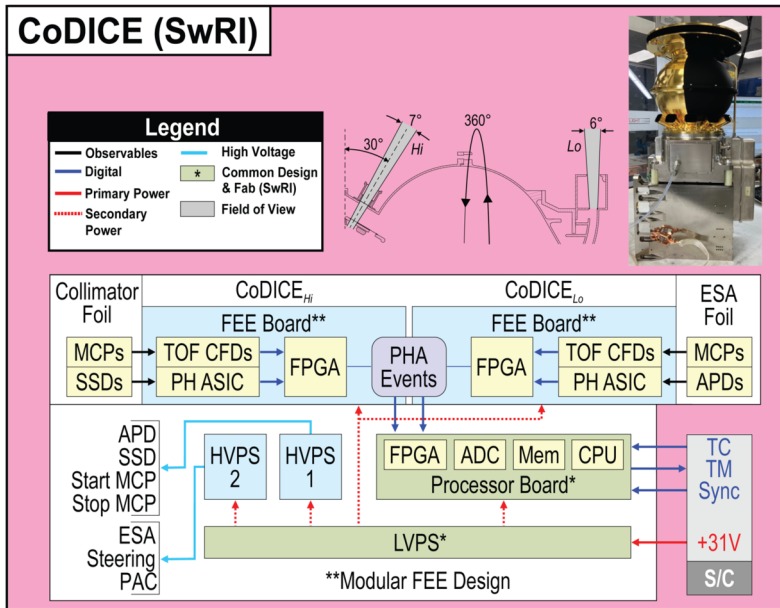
CoDICE (SwRI)

Legend
Observables
Digital
Primary Power
Secondary Power
High Voltage
* Common Design & Fab (SwRI)
Field of View

30°
7°
Hi
360°
6°
Lo

Collimator Foil
CoDICE$_{Hi}$
CoDICE$_{Lo}$
ESA Foil
FEE Board**
FEE Board**
MCPs
SSDs
TOF CFDs
PH ASIC
FPGA
PHA Events
FPGA
TOF CFDs
PH ASIC
MCPs
APDs

APD
SSD
Start MCP
Stop MCP
HVPS 2
HVPS 1
FPGA
ADC
Mem
CPU
Processor Board*
TC
TM
Sync
ESA
Steering
PAC
LVPS*
+31V
**Modular FEE Design
S/C